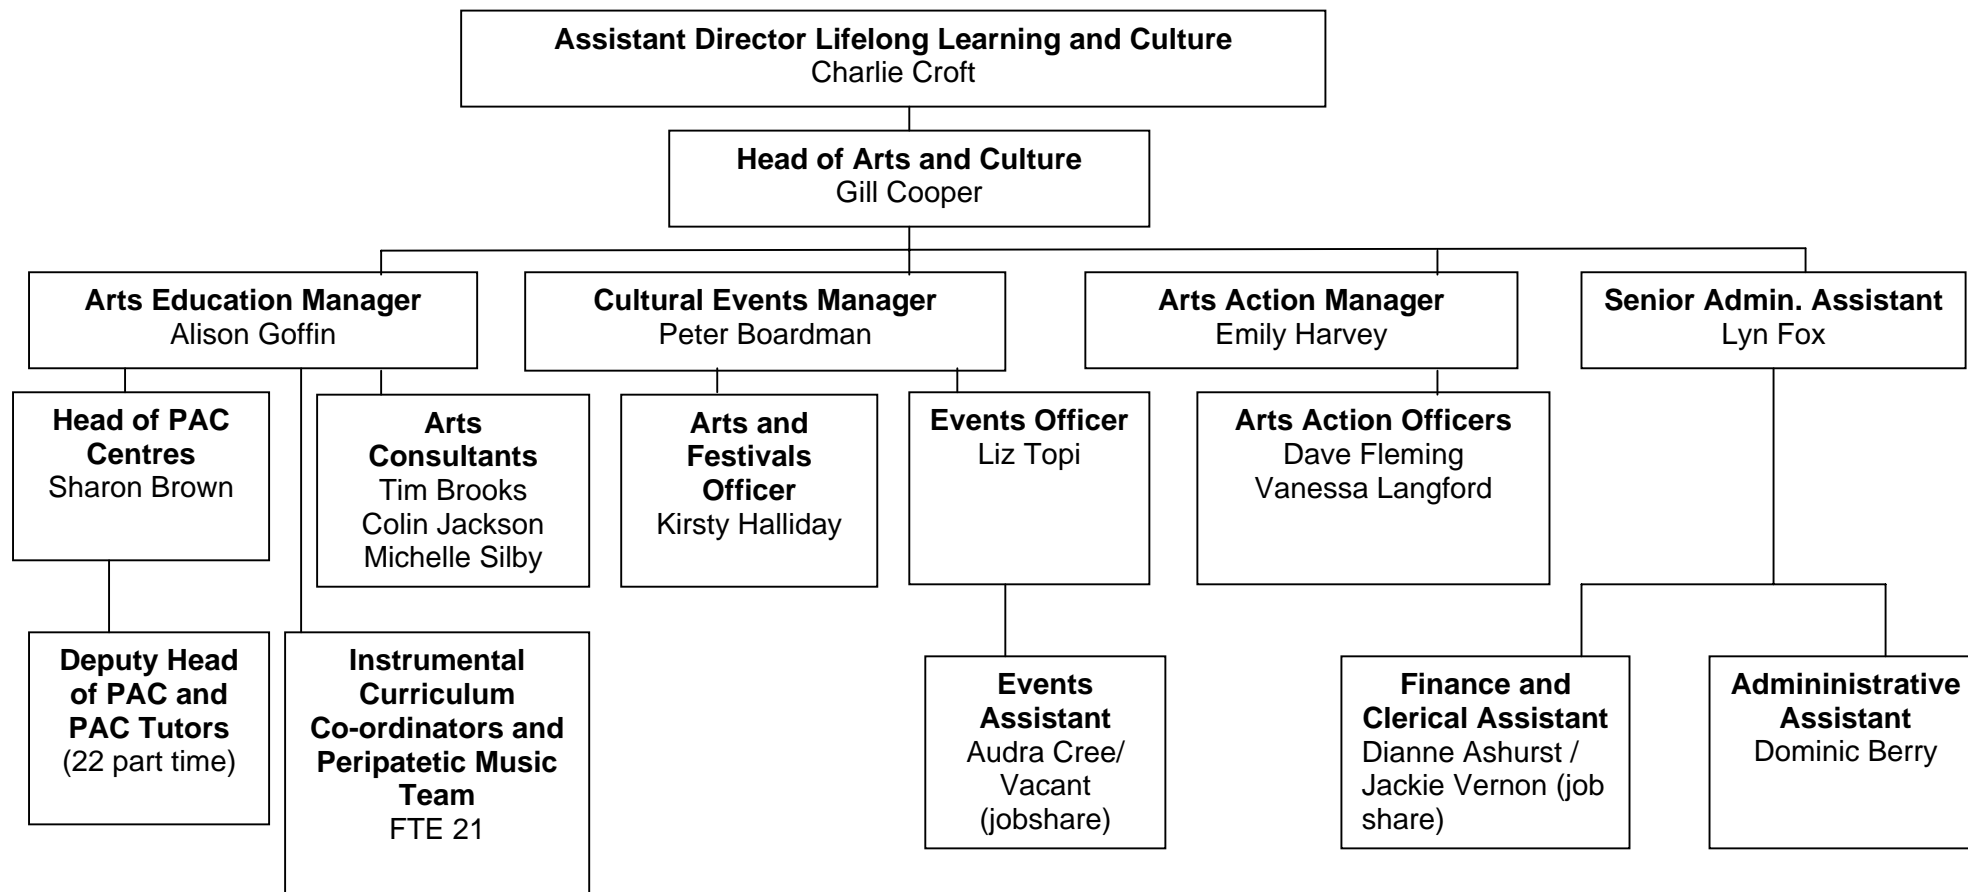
**Assistant Director Lifelong Learning and Culture**
Charlie Croft

**Head of Arts and Culture**
Gill Cooper

**Arts Education Manager**
Alison Goffin

**Cultural Events Manager**
Peter Boardman

**Arts Action Manager**
Emily Harvey

**Senior Admin. Assistant**
Lyn Fox

**Head of PAC Centres**
Sharon Brown

**Arts Consultants**
Tim Brooks
Colin Jackson
Michelle Silby

**Arts and Festivals Officer**
Kirsty Halliday

**Events Officer**
Liz Topi

**Arts Action Officers**
Dave Fleming
Vanessa Langford

**Deputy Head of PAC and PAC Tutors**
(22 part time)

**Instrumental Curriculum Co-ordinators and Peripatetic Music Team**
FTE 21

**Events Assistant**
Audra Cree/ Vacant (jobshare)

**Finance and Clerical Assistant**
Dianne Ashurst / Jackie Vernon (job share)

**Admininistrative Assistant**
Dominic Berry